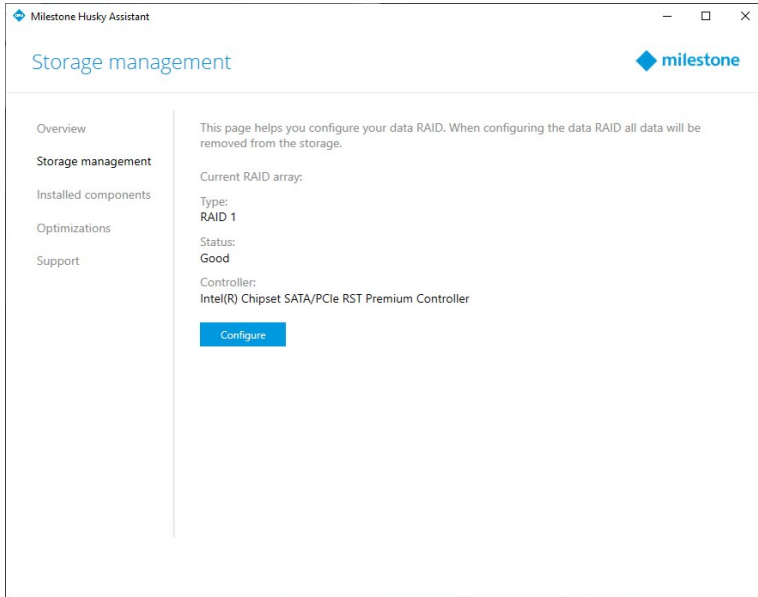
Milestone Husky Assistant

Storage management

milestone

Overview

Storage management

Installed components

Optimizations

Support

This page helps you configure your data RAID. When configuring the data RAID all data will be removed from the storage.

Current RAID array:

Type:
RAID 1

Status:
Good

Controller:
Intel(R) Chipset SATA/PCIe RST Premium Controller

Configure